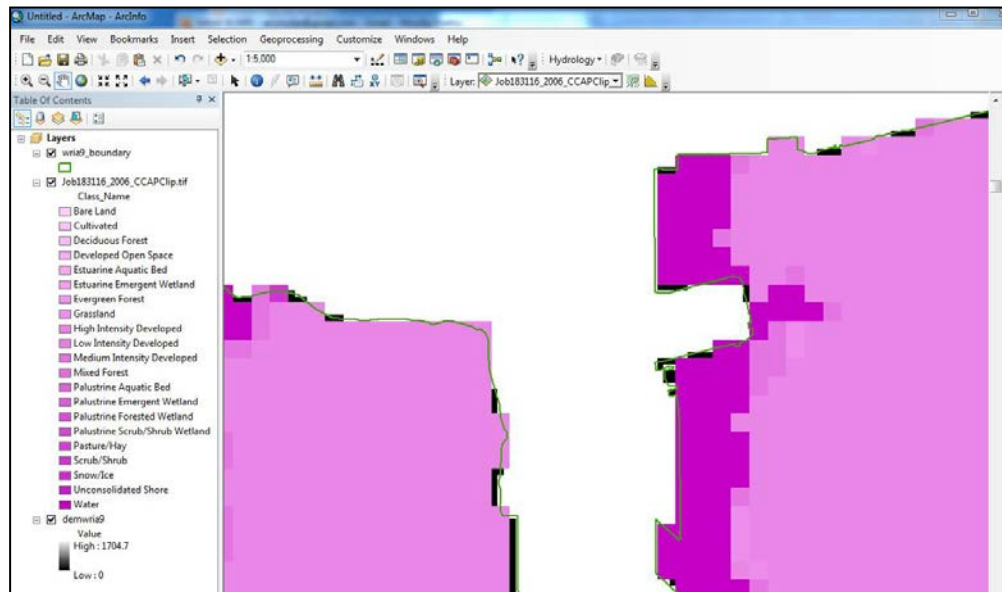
Untitled - ArcMap - ArcInfo

File Edit View Bookmarks Insert Selection Geoprocessing Customize Windows Help

1:5,000

Hydrology

Layer: Job183116_2006_CCAPClip

Table Of Contents

Layers
wria9_boundary
Job183116_2006_CCAPClip.tif
Class_Name
Bare Land
Cultivated
Deciduous Forest
Developed Open Space
Estuarine Aquatic Bed
Estuarine Emergent Wetland
Evergreen Forest
Grassland
High Intensity Developed
Low Intensity Developed
Medium Intensity Developed
Mixed Forest
Palustrine Aquatic Bed
Palustrine Emergent Wetland
Palustrine Forested Wetland
Palustrine Scrub/Shrub Wetland
Pasture/Hay
Scrub/Shrub
Snow/Ice
Unconsolidated Shore
Water
demwria9
Value
High : 1704.7

Low : 0